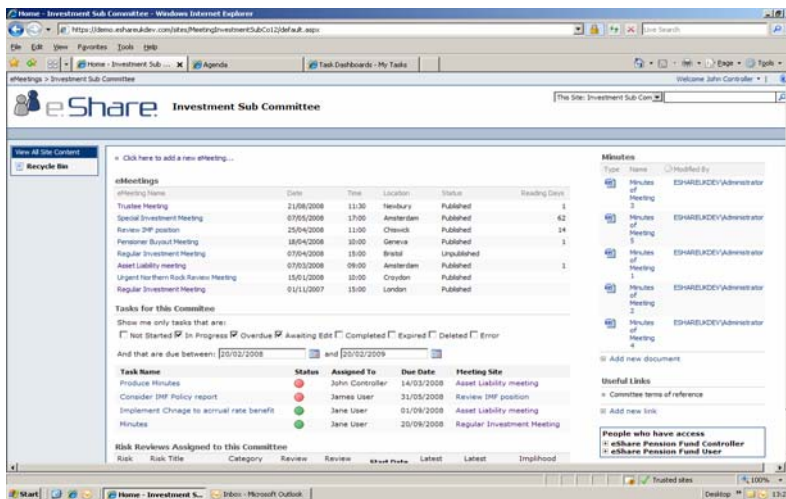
Home - Investment Sub Committee - Windows Internet Explorer

https://demo.esharedev.com/sites/MeetingInvestmentSubCo12/default.aspx

Live Search

File Edit View Favorites Tools Help

Home - Investment Sub ... | Agenda | Task Dashboards - My Tasks

Page Tools

eMeetings > Investment Sub Committee

Welcome John Controller

eShare Investment Sub Committee

This Site: Investment Sub Com

View All Site Content

Recycle Bin

Click here to add a new eMeeting...

eMeetings

| eMeeting Name | Date | Time | Location | Status | Reading Days |
|---|---|---|---|---|---|
| Trustee Meeting | 21/08/2008 | 11:30 | Newbury | Published | 1 |
| Special Investment Meeting | 07/05/2008 | 17:00 | Amsterdam | Published | 62 |
| Review IMF position | 25/04/2008 | 11:00 | Chiswick | Published | 14 |
| Pensioner Buyout Meeting | 18/04/2008 | 10:00 | Geneva | Published | 1 |
| Regular Investment Meeting | 07/04/2008 | 15:00 | Bristol | Unpublished | |
| Asset Liability meeting | 07/03/2008 | 09:00 | Amsterdam | Published | 1 |
| Urgent Northern Rock Review Meeting | 15/01/2008 | 10:00 | Croydon | Published | |
| Regular Investment Meeting | 01/11/2007 | 15:00 | London | Published | |

Tasks for this Committee

Show me only tasks that are:

Not Started In Progress Overdue Awaiting Edit Completed Expired Deleted Error

And that are due between: 20/02/2008 and 20/02/2009

| Task Name | Status | Assigned To | Due Date | Meeting Site |
|---|---|---|---|---|
| Produce Minutes | | John Controller | 14/03/2008 | Asset Liability meeting |
| Consider IMF Policy report | | James User | 31/05/2008 | Review IMF position |
| Implement Chnage to accrual rate benefit | | Jane User | 01/09/2008 | Asset Liability meeting |
| Minutes | | Jane User | 20/09/2008 | Regular Investment Meeting |

Risk Reviews Assigned to this Committee

Risk Risk Title Category Review Review Start Date Latest Latest Implihood

Minutes

| Type | Name | Modified By |
|---|---|---|
| | Minutes of Meeting 3 | ESHAREUKDEV\Administrator |
| | Minutes of Meeting 5 | ESHAREUKDEV\Administrator |
| | Minutes of Meeting 1 | ESHAREUKDEV\Administrator |
| | Minutes of Meeting 2 | ESHAREUKDEV\Administrator |
| | Minutes of Meeting 4 | ESHAREUKDEV\Administrator |

Add new document

Useful Links

Committee terms of reference

Add new link

People who have access

eShare Pension Fund Controller
eShare Pension Fund User

Trusted sites 100%

Start | Home - Investment S... | Inbox - Microsoft Outlook | Desktop 13:2